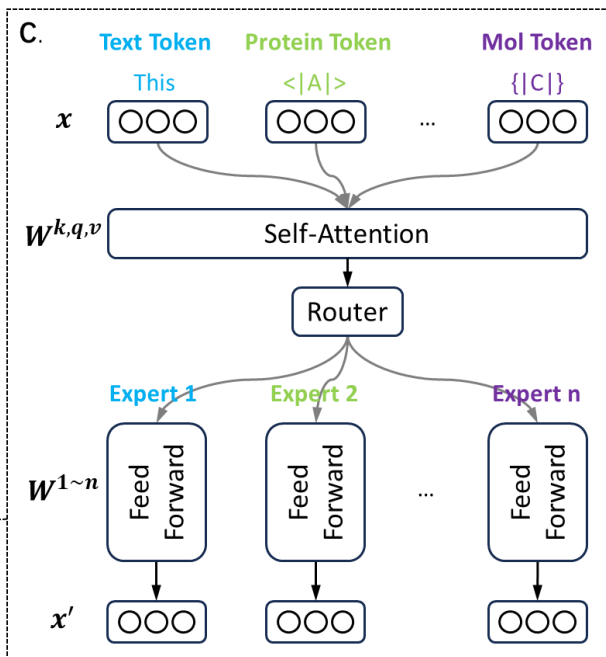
C.

Text Token
This

Protein Token
<|A|>

Mol Token
{|C|}

$x$

...

$W^{k,q,v}$

Self-Attention

Router

Expert 1

Expert 2

Expert n

$W^{1\sim n}$

Feed Forward

Feed Forward

...

Feed Forward

$x'$